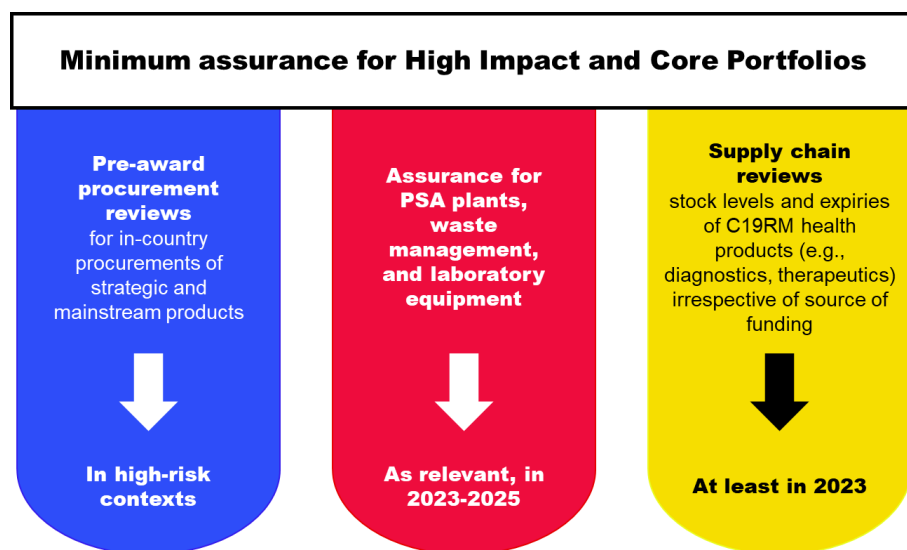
Minimum assurance for High Impact and Core Portfolios

Pre-award procurement reviews for in-country procurements of strategic and mainstream products

In high-risk contexts

Assurance for PSA plants, waste management, and laboratory equipment

As relevant, in 2023-2025

Supply chain reviews stock levels and expiries of C19RM health products (e.g., diagnostics, therapeutics) irrespective of source of funding

At least in 2023